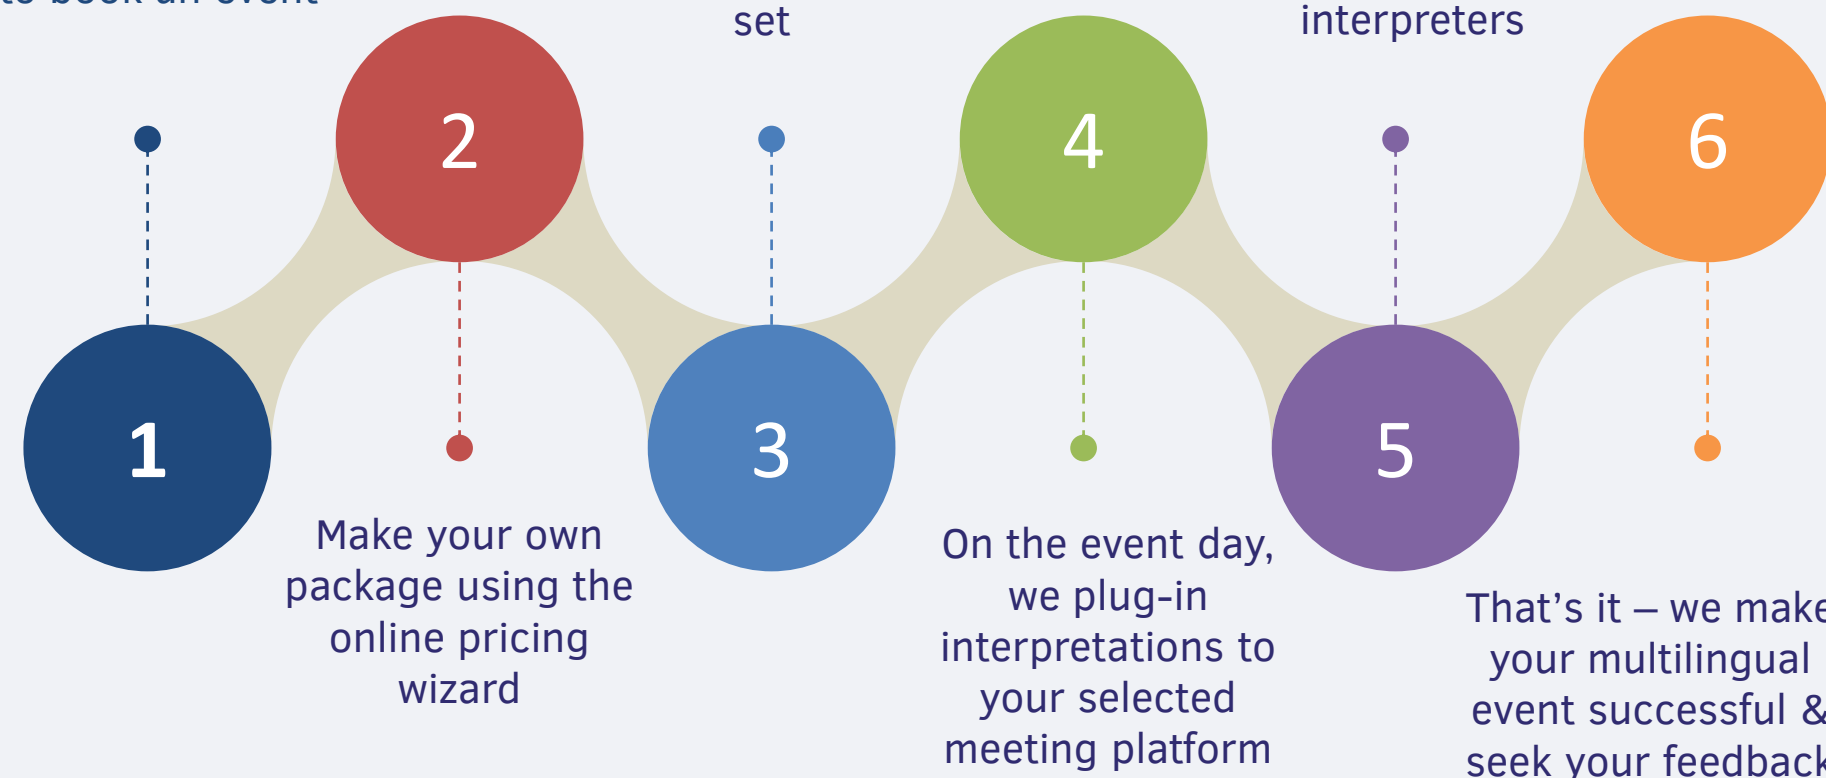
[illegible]

set

interpreters

2

4

6

1

3

5

Make your own package using the online pricing wizard

On the event day, we plug-in interpretations to your selected meeting platform

That’s it – we make your multilingual event successful & seek your feedback